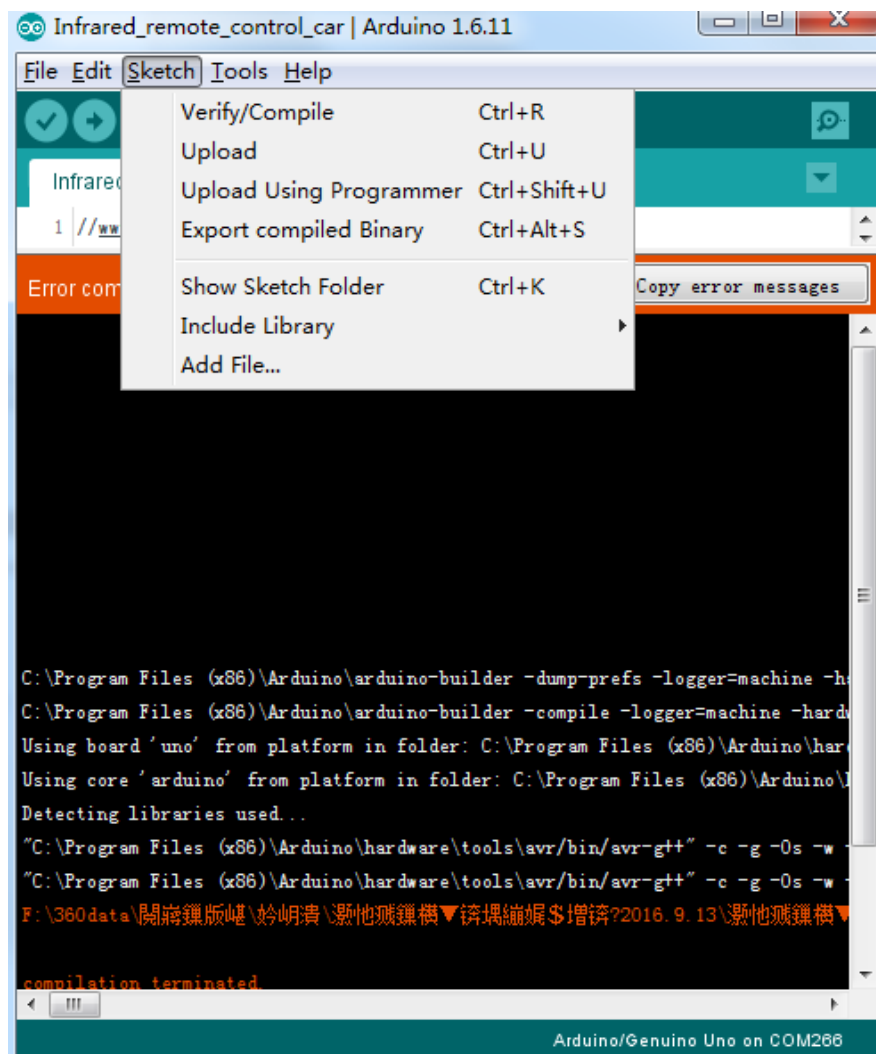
Infrared_remote_control_car | Arduino 1.6.11

File Edit Sketch Tools Help

Verify/Compile Ctrl+R
Upload Ctrl+U
Upload Using Programmer Ctrl+Shift+U
Export compiled Binary Ctrl+Alt+S
Show Sketch Folder Ctrl+K
Include Library
Add File...

Infrared

1 //ww

Error com

Copy error messages

C:\Program Files (x86)\Arduino\arduino-builder -dump-prefs -logger=machine -h
C:\Program Files (x86)\Arduino\arduino-builder -compile -logger=machine -hard
Using board 'uno' from platform in folder: C:\Program Files (x86)\Arduino\har
Using core 'arduino' from platform in folder: C:\Program Files (x86)\Arduino\
Detecting libraries used...
"C:\Program Files (x86)\Arduino\hardware\tools\avr/bin/avr-g++" -c -g -Os -w
"C:\Program Files (x86)\Arduino\hardware\tools\avr/bin/avr-g++" -c -g -Os -w
F:\360data\闁嶈鏈版嵖\妗岄潰\灏忚溅鏁欑▼锛堣緢鏂＄増锛?2016.9.13\灏忚溅鏁欑▼

compilation terminated.

Arduino/Genuino Uno on COM266